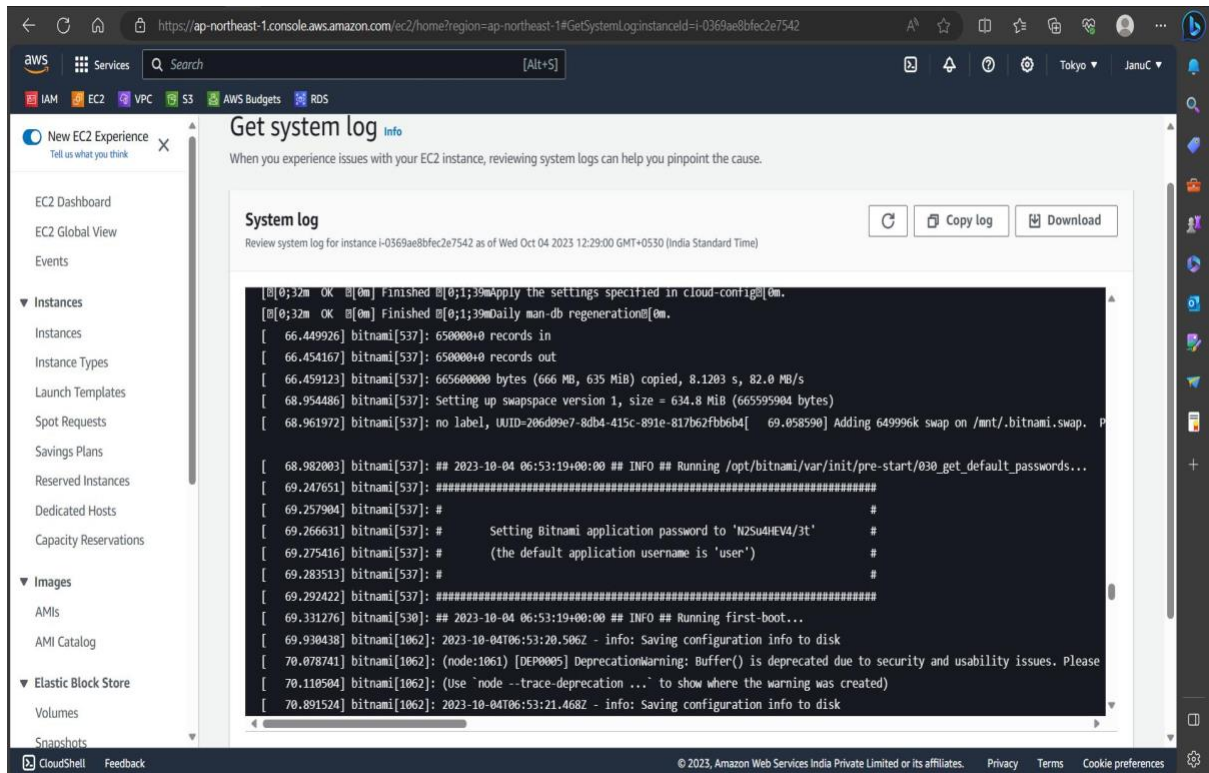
https://ap-northeast-1.console.aws.amazon.com/ec2/home?region=ap-northeast-1#GetSystemLog:instanceId=i-0369ae8bfec2e7542

aws Services Search [Alt+S] Tokyo ▾ JanuC ▾

IAM EC2 VPC S3 AWS Budgets RDS

New EC2 Experience
Tell us what you think

EC2 Dashboard
EC2 Global View
Events

▼ Instances
Instances
Instance Types
Launch Templates
Spot Requests
Savings Plans
Reserved Instances
Dedicated Hosts
Capacity Reservations

▼ Images
AMIs
AMI Catalog

▼ Elastic Block Store
Volumes
Snapshots

Get system log Info

When you experience issues with your EC2 instance, reviewing system logs can help you pinpoint the cause.

System log

Review system log for instance i-0369ae8bfec2e7542 as of Wed Oct 04 2023 12:29:00 GMT+0530 (India Standard Time)

Copy log Download

[[0;32m OK [0m] Finished [0;1;39mApply the settings specified in cloud-config[0m.
[[0;32m OK [0m] Finished [0;1;39mDaily man-db regeneration[0m.
[ 66.449926] bitnami[537]: 650000+0 records in
[ 66.454167] bitnami[537]: 650000+0 records out
[ 66.459123] bitnami[537]: 665600000 bytes (666 MB, 635 MiB) copied, 8.1203 s, 82.0 MB/s
[ 68.954486] bitnami[537]: Setting up swapspace version 1, size = 634.8 MiB (665595904 bytes)
[ 68.961972] bitnami[537]: no label, UUID=206d09e7-8db4-415c-891e-817b62fbb6b4[ 69.058590] Adding 649996k swap on /mnt/.bitnami.swap. P

[ 68.982003] bitnami[537]: ## 2023-10-04 06:53:19+00:00 ## INFO ## Running /opt/bitnami/var/init/pre-start/030_get_default_passwords...
[ 69.247651] bitnami[537]: ###########################################################################
[ 69.257904] bitnami[537]: # #
[ 69.266631] bitnami[537]: # Setting Bitnami application password to 'N2Su4HEV4/3t' #
[ 69.275416] bitnami[537]: # (the default application username is 'user') #
[ 69.283513] bitnami[537]: # #
[ 69.292422] bitnami[537]: ###########################################################################
[ 69.331276] bitnami[530]: ## 2023-10-04 06:53:19+00:00 ## INFO ## Running first-boot...
[ 69.930438] bitnami[1062]: 2023-10-04T06:53:20.506Z - info: Saving configuration info to disk
[ 70.078741] bitnami[1062]: (node:1061) [DEP0005] DeprecationWarning: Buffer() is deprecated due to security and usability issues. Please
[ 70.110504] bitnami[1062]: (Use `node --trace-deprecation ...` to show where the warning was created)
[ 70.891524] bitnami[1062]: 2023-10-04T06:53:21.468Z - info: Saving configuration info to disk

CloudShell Feedback © 2023, Amazon Web Services India Private Limited or its affiliates. Privacy Terms Cookie preferences